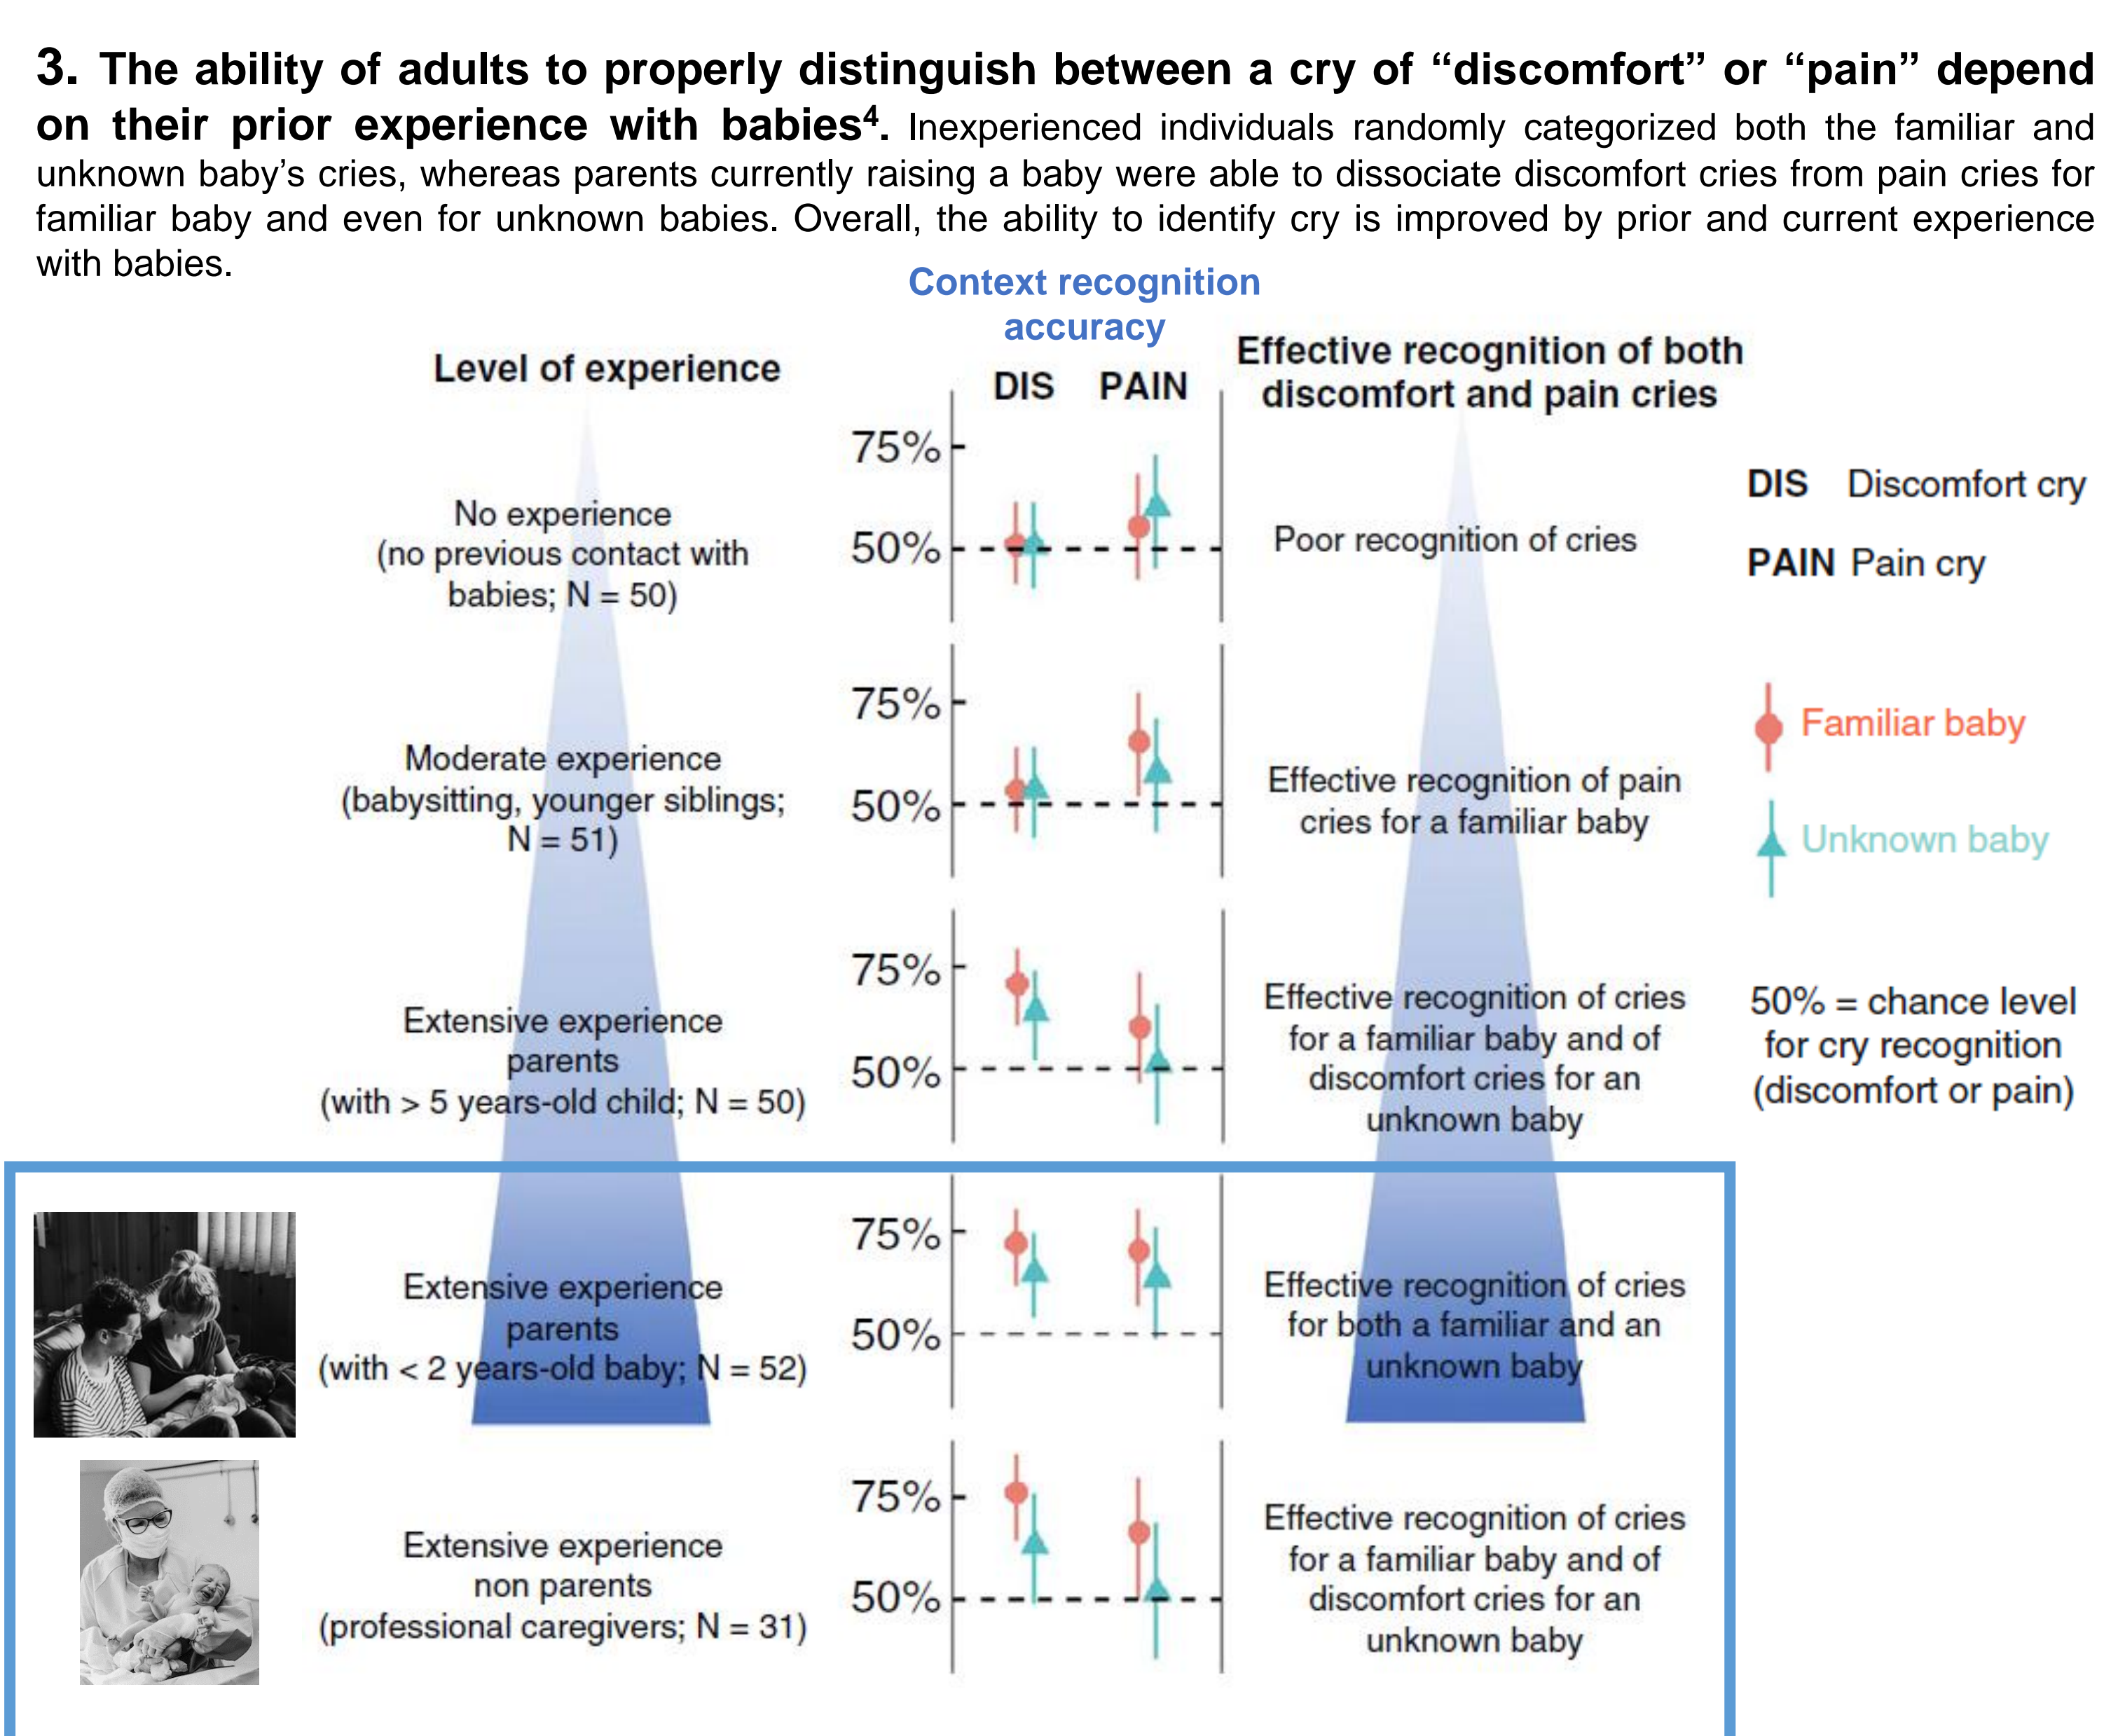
**3. The ability of adults to properly distinguish between a cry of "discomfort" or "pain" depend on their prior experience with babies⁴.** Inexperienced individuals randomly categorized both the familiar and unknown baby's cries, whereas parents currently raising a baby were able to dissociate discomfort cries from pain cries for familiar baby and even for unknown babies. Overall, the ability to identify cry is improved by prior and current experience with babies.

Context recognition accuracy

Level of experience

DIS PAIN

Effective recognition of both discomfort and pain cries

75%
50%

No experience (no previous contact with babies; N = 50)

Poor recognition of cries

DIS Discomfort cry

PAIN Pain cry

75%
50%

Moderate experience (babysitting, younger siblings; N = 51)

Effective recognition of pain cries for a familiar baby

Familiar baby

Unknown baby

75%
50%

Extensive experience parents (with > 5 years-old child; N = 50)

Effective recognition of cries for a familiar baby and of discomfort cries for an unknown baby

50% = chance level for cry recognition (discomfort or pain)

75%
50%

Extensive experience parents (with < 2 years-old baby; N = 52)

Effective recognition of cries for both a familiar and an unknown baby

75%
50%

Extensive experience non parents (professional caregivers; N = 31)

Effective recognition of cries for a familiar baby and of discomfort cries for an unknown baby